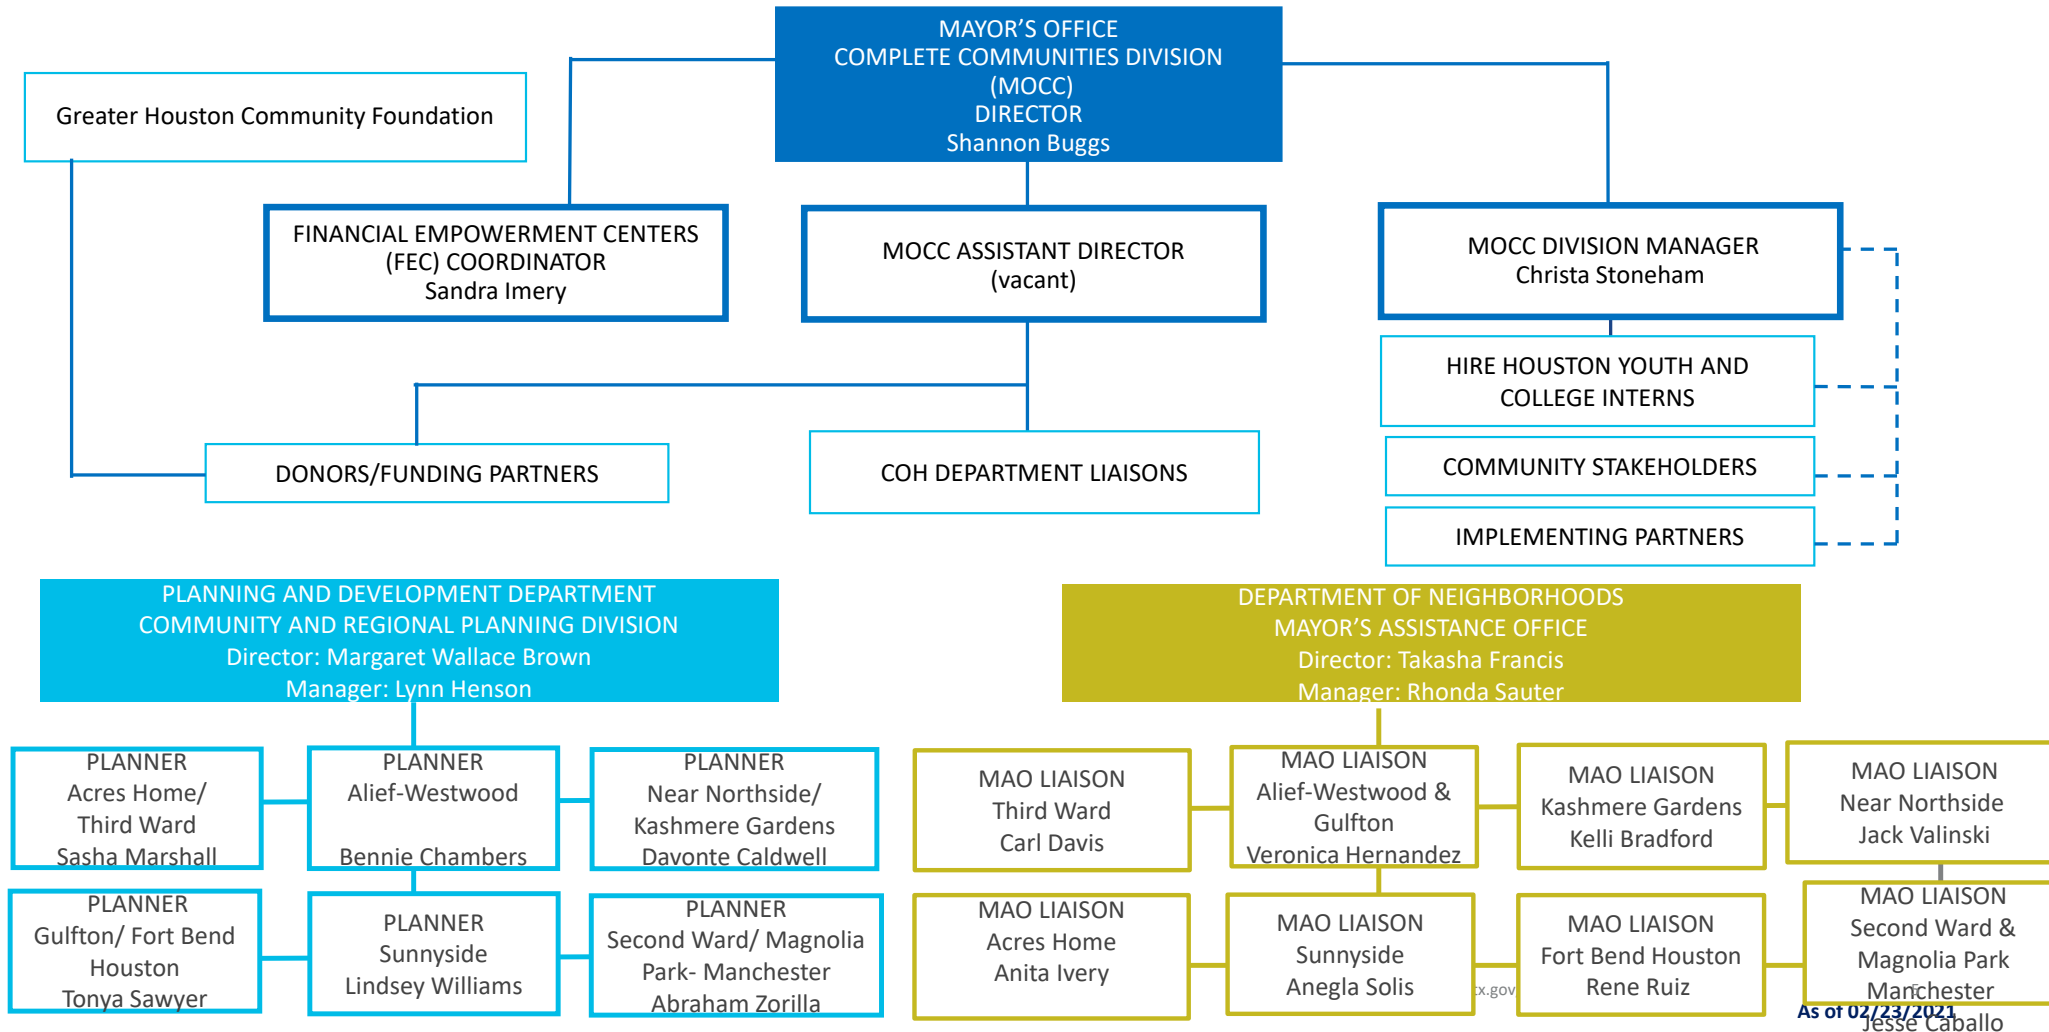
MAYOR'S OFFICE
COMPLETE COMMUNITIES DIVISION
(MOCC)
DIRECTOR
Shannon Buggs

Greater Houston Community Foundation

FINANCIAL EMPOWERMENT CENTERS
(FEC) COORDINATOR
Sandra Imery

MOCC ASSISTANT DIRECTOR
(vacant)

MOCC DIVISION MANAGER
Christa Stoneham

HIRE HOUSTON YOUTH AND
COLLEGE INTERNS

COMMUNITY STAKEHOLDERS

IMPLEMENTING PARTNERS

DONORS/FUNDING PARTNERS

COH DEPARTMENT LIAISONS

PLANNING AND DEVELOPMENT DEPARTMENT
COMMUNITY AND REGIONAL PLANNING DIVISION
Director: Margaret Wallace Brown
Manager: Lynn Henson

DEPARTMENT OF NEIGHBORHOODS
MAYOR'S ASSISTANCE OFFICE
Director: Takasha Francis
Manager: Rhonda Sauter

PLANNER
Acres Home/
Third Ward
Sasha Marshall

PLANNER
Alief-Westwood
Bennie Chambers

PLANNER
Near Northside/
Kashmere Gardens
Davonte Caldwell

PLANNER
Gulfton/ Fort Bend
Houston
Tonya Sawyer

PLANNER
Sunnyside
Lindsey Williams

PLANNER
Second Ward/ Magnolia
Park- Manchester
Abraham Zorilla

MAO LIAISON
Third Ward
Carl Davis

MAO LIAISON
Alief-Westwood &
Gulfton
Veronica Hernandez

MAO LIAISON
Kashmere Gardens
Kelli Bradford

MAO LIAISON
Near Northside
Jack Valinski

MAO LIAISON
Acres Home
Anita Ivery

MAO LIAISON
Sunnyside
Anegla Solis

MAO LIAISON
Fort Bend Houston
Rene Ruiz

MAO LIAISON
Second Ward &
Magnolia Park
Manchester
Jesse Caballo

As of 02/23/2021